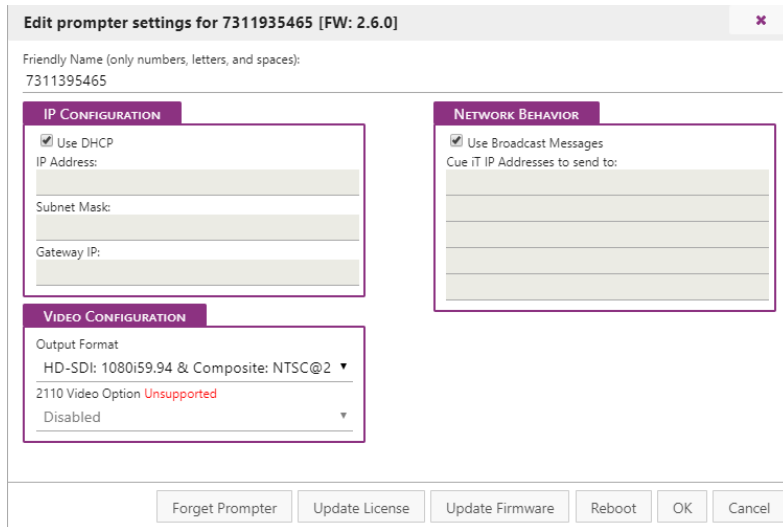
Edit prompter settings for 7311935465 [FW: 2.6.0]

×

Friendly Name (only numbers, letters, and spaces):
7311395465

IP Configuration

Use DHCP
IP Address:

Subnet Mask:

Gateway IP:

Network Behavior

Use Broadcast Messages
Cue iT IP Addresses to send to:

Video Configuration

Output Format
HD-SDI: 1080i59.94 & Composite: NTSC@2 ▾

2110 Video Option Unsupported
Disabled ▾

Forget Prompter | Update License | Update Firmware | Reboot | OK | Cancel